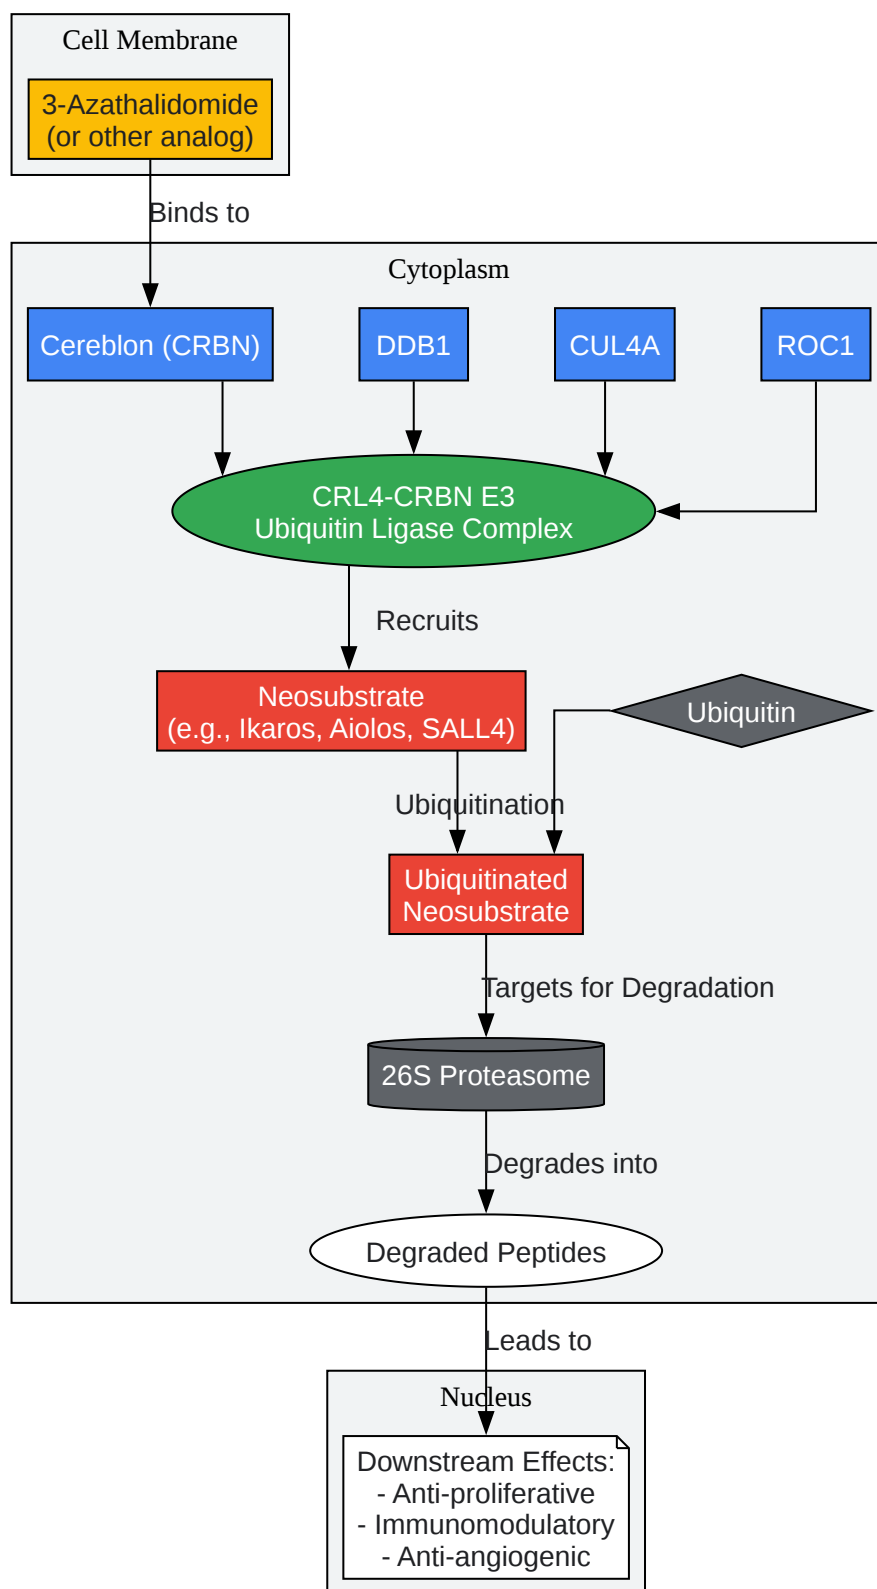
Cell Membrane

3-Azathalidomide
(or other analog)

Binds to

Cytoplasm

Cereblon (CRBN)

DDB1

CUL4A

ROC1

CRL4-CRBN E3
Ubiquitin Ligase Complex

Recruits

Neosubstrate
(e.g., Ikaros, Aiolos, SALL4)

Ubiquitin

Ubiquitination

Ubiquitinated
Neosubstrate

Targets for Degradation

26S Proteasome

Degrades into

Degraded Peptides

Leads to

Nucleus

Downstream Effects:
- Anti-proliferative
- Immunomodulatory
- Anti-angiogenic